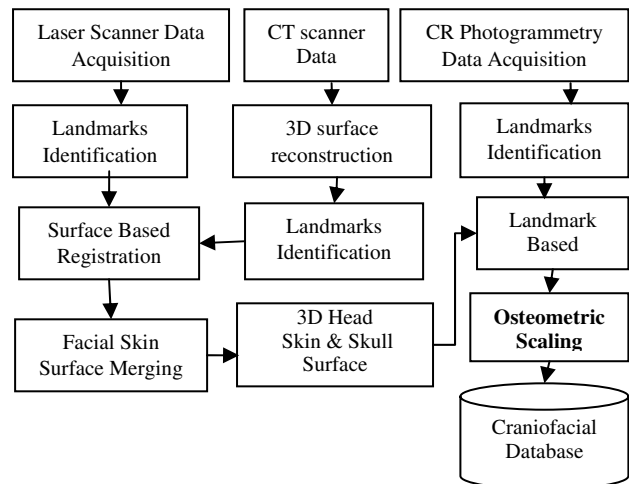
Laser Scanner Data Acquisition

CT scanner Data

CR Photogrammetry Data Acquisition

Landmarks Identification

3D surface reconstruction

Landmarks Identification

Surface Based Registration

Landmarks Identification

Landmark Based

Facial Skin Surface Merging

3D Head Skin & Skull Surface

**Osteometric Scaling**

Craniofacial Database